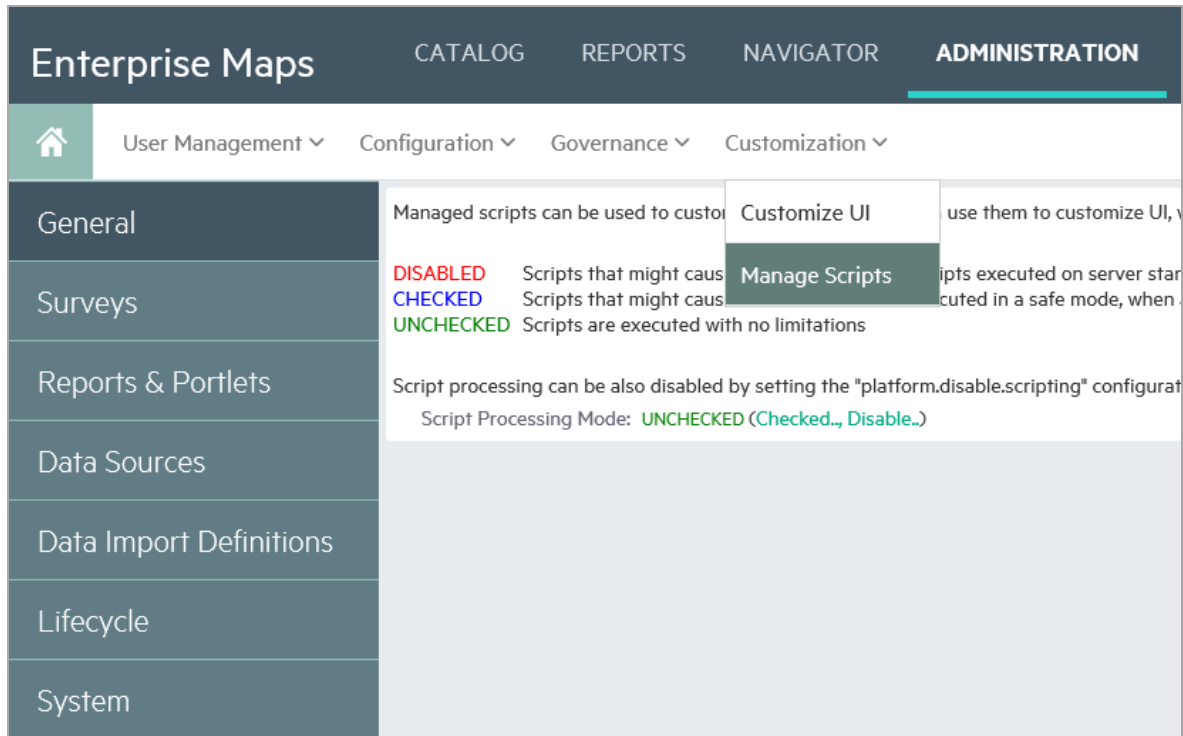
Enterprise Maps CATALOG REPORTS NAVIGATOR ADMINISTRATION

User Management Configuration Governance Customization

Customize UI

Manage Scripts

General

Surveys

Reports & Portlets

Data Sources

Data Import Definitions

Lifecycle

System

Managed scripts can be used to custo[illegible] use them to customize UI, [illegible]

DISABLED Scripts that might caus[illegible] ipts executed on server sta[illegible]
CHECKED Scripts that might caus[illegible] cuted in a safe mode, when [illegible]
UNCHECKED Scripts are executed with no limitations

Script processing can be also disabled by setting the "platform.disable.scripting" configura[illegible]

Script Processing Mode: UNCHECKED (Checked.., Disable..)